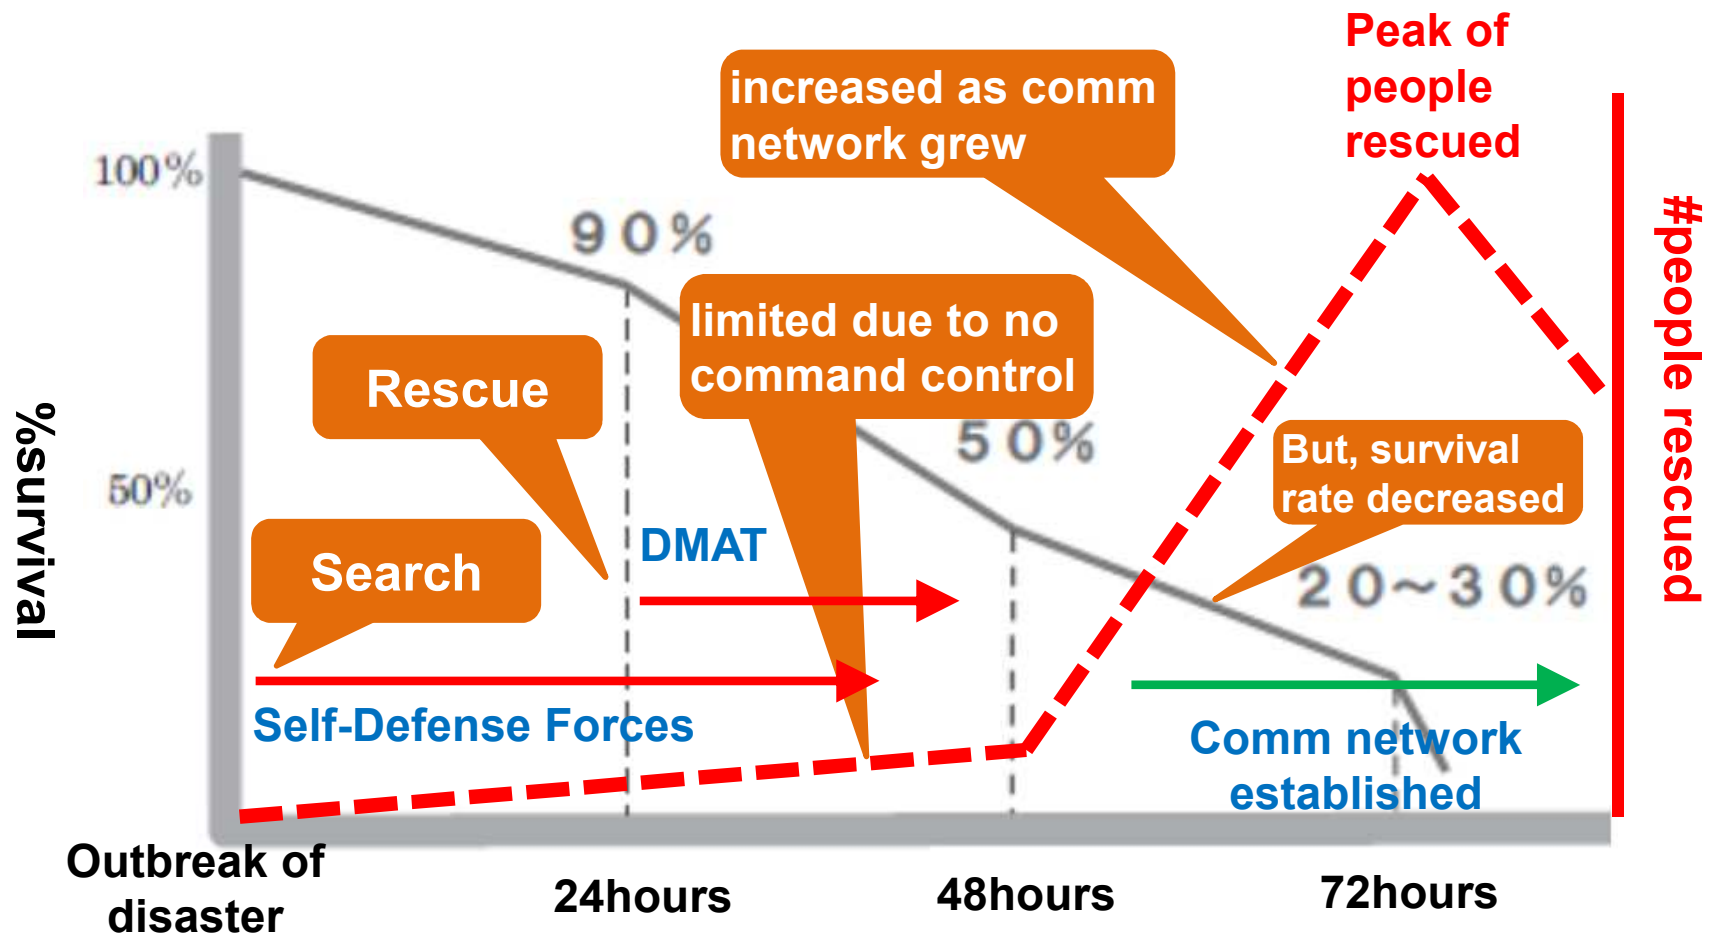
increased as comm network grew

Peak of people rescued

#people rescued

%survival

100%

90%

limited due to no command control

Rescue

50%

50%

But, survival rate decreased

DMAT

Search

20~30%

Self-Defense Forces

Comm network established

Outbreak of disaster

24hours

48hours

72hours